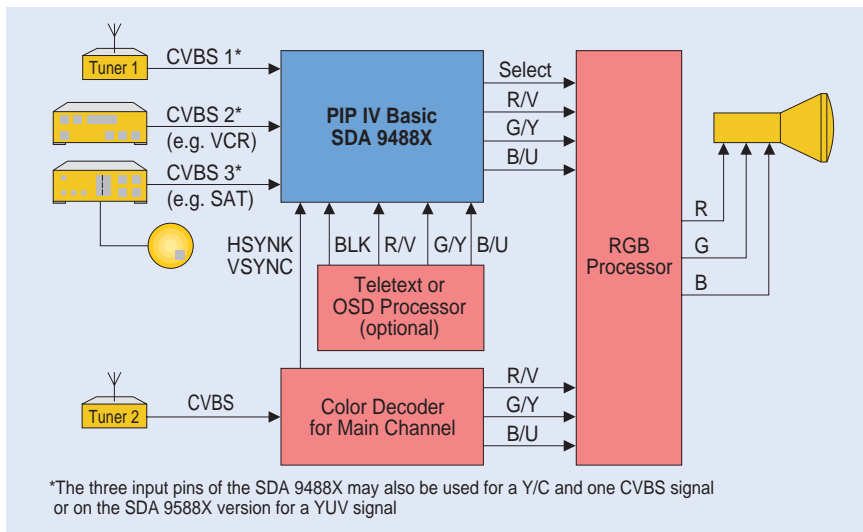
Tuner 1

CVBS 1*

CVBS 2*
(e.g. VCR)

CVBS 3*
(e.g. SAT)

PIP IV Basic
SDA 9488X

Select

R/V

G/Y

B/U

RGB
Processor

R

G

B

HSYNK
VSYNC

BLK

R/V

G/Y

B/U

Teletext or
OSD Processor
(optional)

Tuner 2

CVBS

Color Decoder
for Main Channel

R/V

G/Y

B/U

*The three input pins of the SDA 9488X may also be used for a Y/C and one CVBS signal or on the SDA 9588X version for a YUV signal